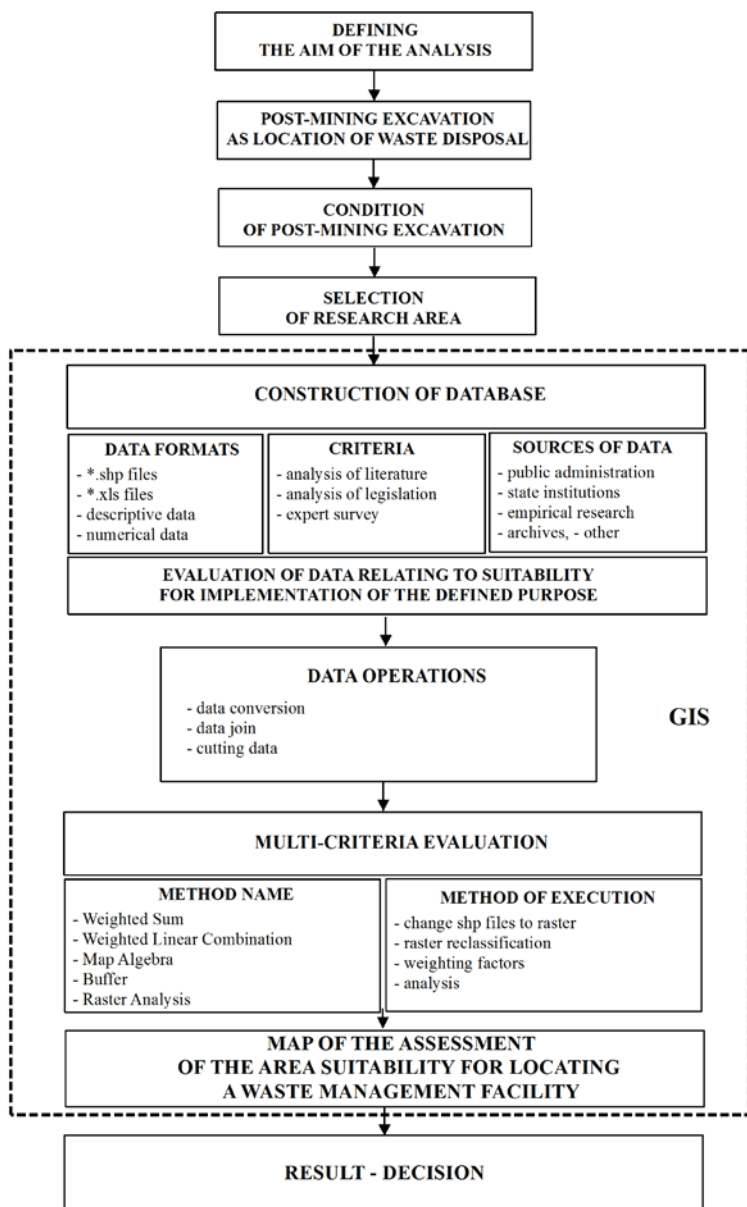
DEFINING
THE AIM OF THE ANALYSIS

POST-MINING EXCAVATION
AS LOCATION OF WASTE DISPOSAL

CONDITION
OF POST-MINING EXCAVATION

SELECTION
OF RESEARCH AREA

CONSTRUCTION OF DATABASE

DATA FORMATS
- *.shp files
- *.xls files
- descriptive data
- numerical data

CRITERIA
- analysis of literature
- analysis of legislation
- expert survey

SOURCES OF DATA
- public administration
- state institutions
- empirical research
- archives, - other

EVALUATION OF DATA RELATING TO SUITABILITY
FOR IMPLEMENTATION OF THE DEFINED PURPOSE

DATA OPERATIONS
- data conversion
- data join
- cutting data

GIS

MULTI-CRITERIA EVALUATION

METHOD NAME
- Weighted Sum
- Weighted Linear Combination
- Map Algebra
- Buffer
- Raster Analysis

METHOD OF EXECUTION
- change shp files to raster
- raster reclassification
- weighting factors
- analysis

MAP OF THE ASSESSMENT
OF THE AREA SUITABILITY FOR LOCATING
A WASTE MANAGEMENT FACILITY

RESULT - DECISION